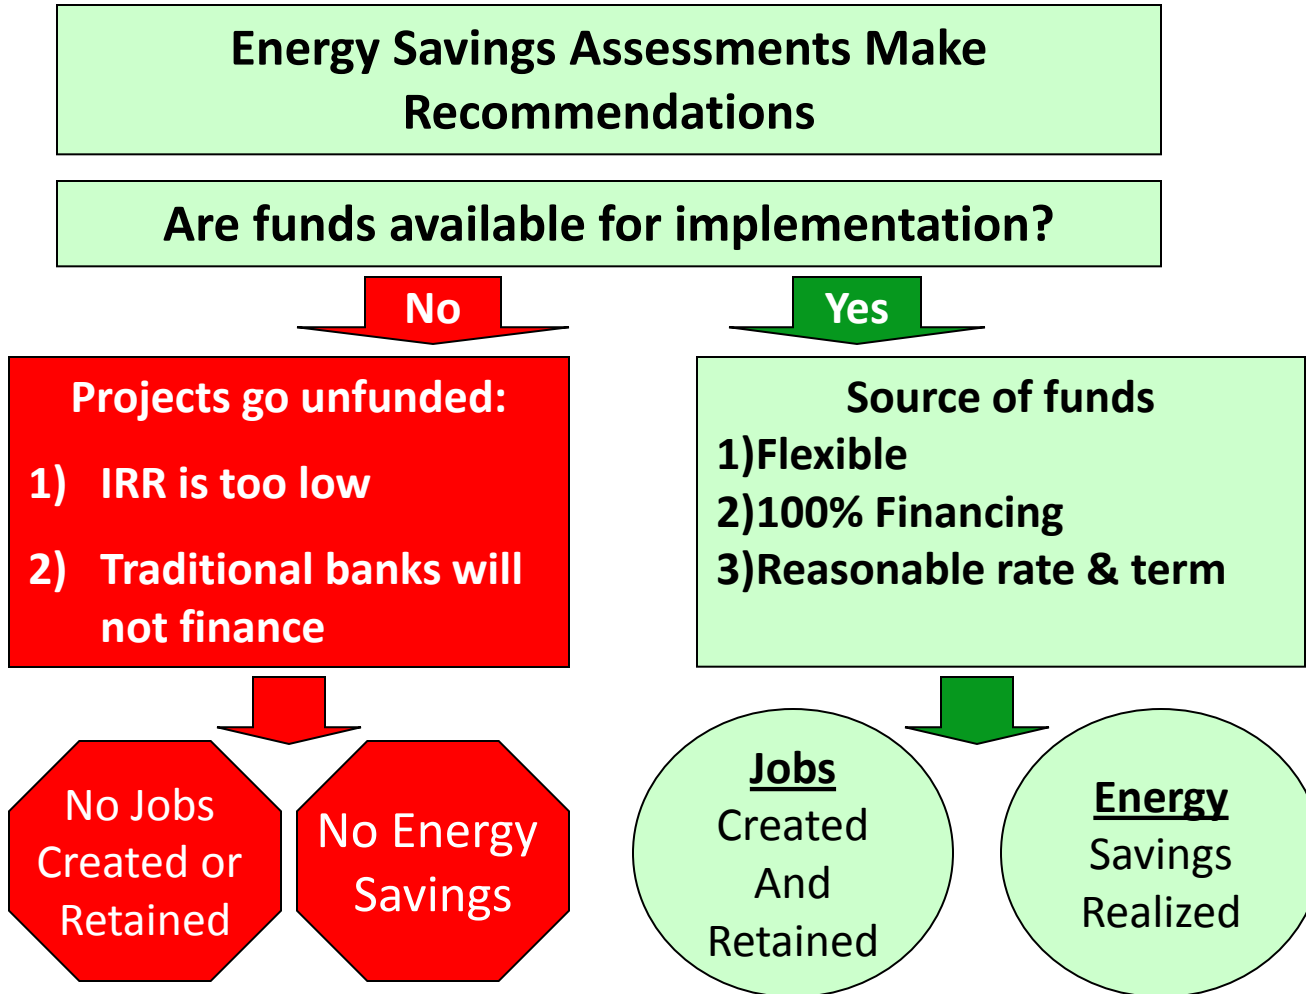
Energy Savings Assessments Make Recommendations

Are funds available for implementation?

No

Yes

Projects go unfunded:

1) IRR is too low

2) Traditional banks will not finance

Source of funds
1)Flexible
2)100% Financing
3)Reasonable rate & term

No Jobs Created or Retained

No Energy Savings

Jobs
Created
And
Retained

Energy
Savings
Realized